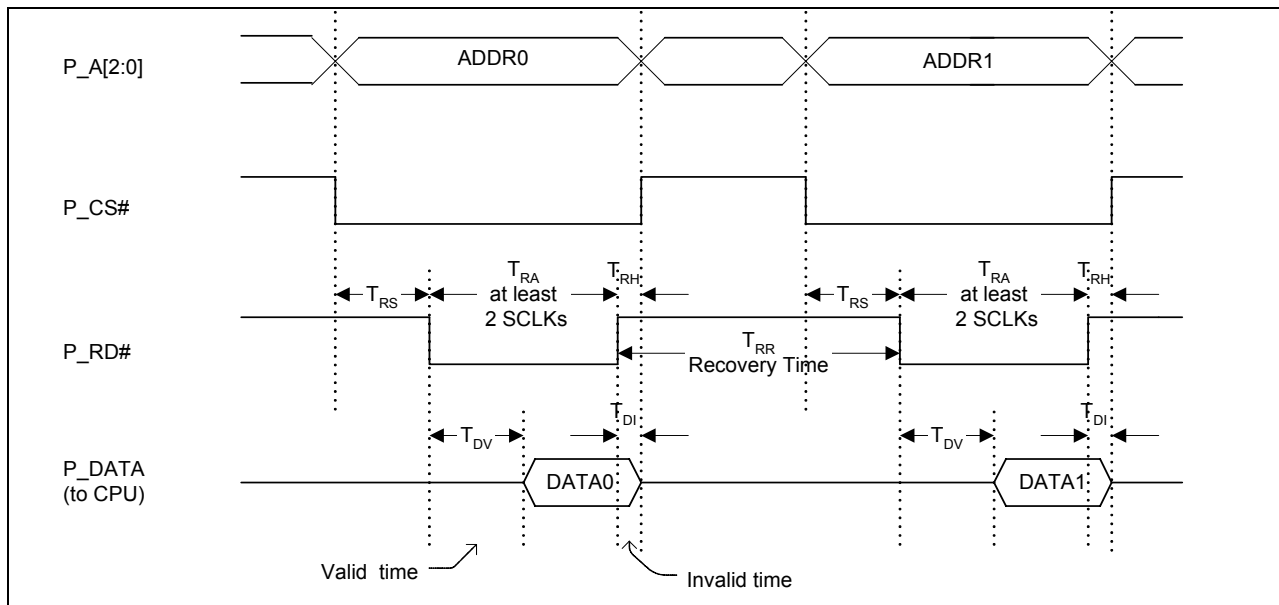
P_A[2:0]

ADDR0

ADDR1

P_CS#

$T_{RS}$

$T_{RA}$ at least 2 SCLKs

$T_{RH}$

$T_{RS}$

$T_{RA}$ at least 2 SCLKs

$T_{RH}$

P_RD#

$T_{RR}$ Recovery Time

$T_{DV}$

$T_{DI}$

$T_{DV}$

$T_{DI}$

P_DATA (to CPU)

DATA0

DATA1

Valid time

Invalid time